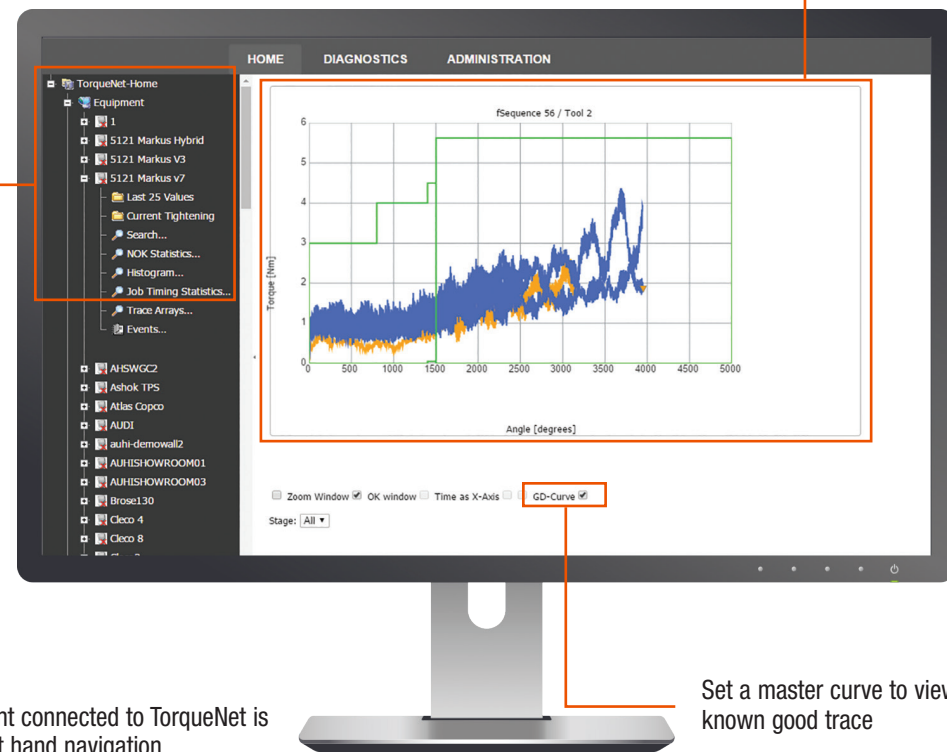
HOME DIAGNOSTICS ADMINISTRATION

TorqueNet-Home
Equipment
1
5121 Markus Hybrid
5121 Markus V3
5121 Markus v7
Last 25 Values
Current Tightening
Search...
NOK Statistics...
Histogram...
Job Timing Statistics...
Trace Arrays...
Events...
AHSWGC2
Ashok TPS
Atlas Copco
AUDI
auhi-demowall2
AUHISHOWROOM01
AUHISHOWROOM03
Brose130
Cleco 4
Cleco 8

fSequence 56 / Tool 2

Torque [Nm]

0 1 2 3 4 5 6

0 500 1000 1500 2000 2500 3000 3500 4000 4500 5000

Angle [degrees]

Zoom Window OK window Time as X-Axis GD-Curve

Stage: All

nt connected to TorqueNet is
t hand navigation

Set a master curve to viev
known good trace